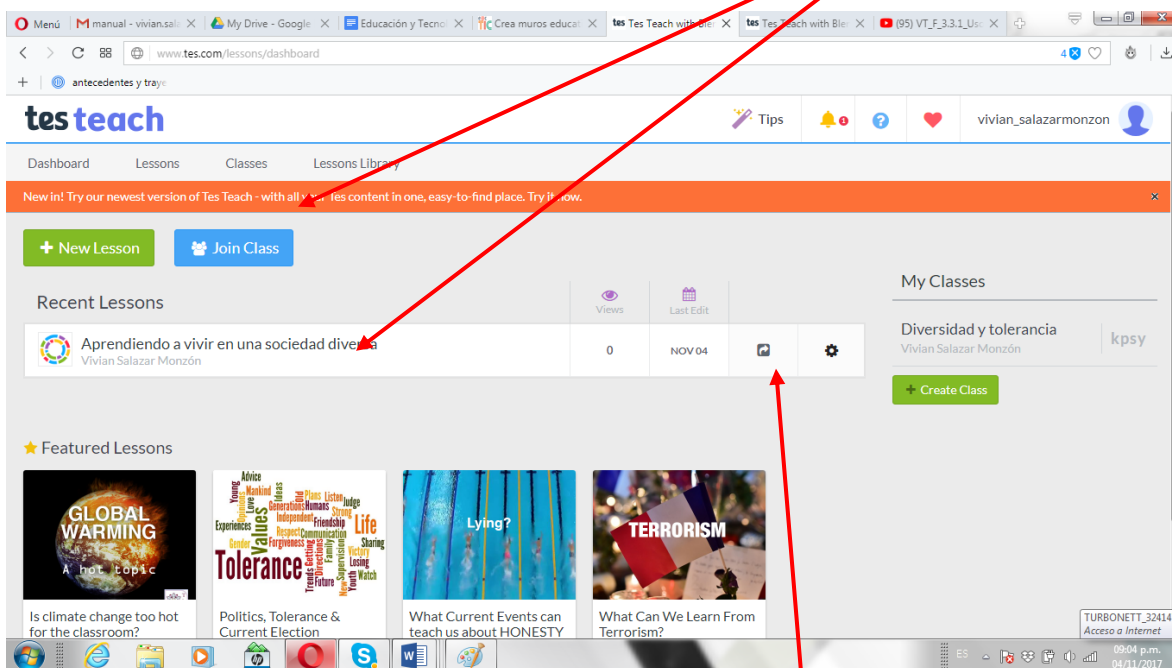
Menú | manual - vivian.sala | My Drive - Google | Educación y Tecno | Crea muros educat | tes Tes Teach with Ble | tes Tes Teach with Ble | (95) VT_F_3.3.1_Usc

www.tes.com/lessons/dashboard

antecedentes y traye

tes teach

Tips

vivian_salazarmonzon

Dashboard Lessons Classes Lessons Library

New in! Try our newest version of Tes Teach - with all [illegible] Tes content in one, easy-to-find place. Try it now.

+ New Lesson Join Class

Recent Lessons

Views Last Edit

Aprendiendo a vivir en una sociedad diversa
Vivian Salazar Monzón

0 NOV 04

My Classes

Diversidad y tolerancia kpsy
Vivian Salazar Monzón

+ Create Class

Featured Lessons

GLOBAL WARMING
A hot topic

Is climate change too hot for the classroom?

Advice Mankind Young Love Ideas Old Plans Listen Judge Generations Humans Strong Experiences Independent Friendship Life Values Respect Communication Gender Forgiveness Family Sharing Tolerance Victory Losing Future Watch Youth Supervision

Politics, Tolerance & Current Election

Lying?

What Current Events can teach us about HONESTY

TERRORISM

What Can We Learn From Terrorism?

TURBONETT_32414
Acceso a Internet

ES 09:04 p.m. 04/11/2017